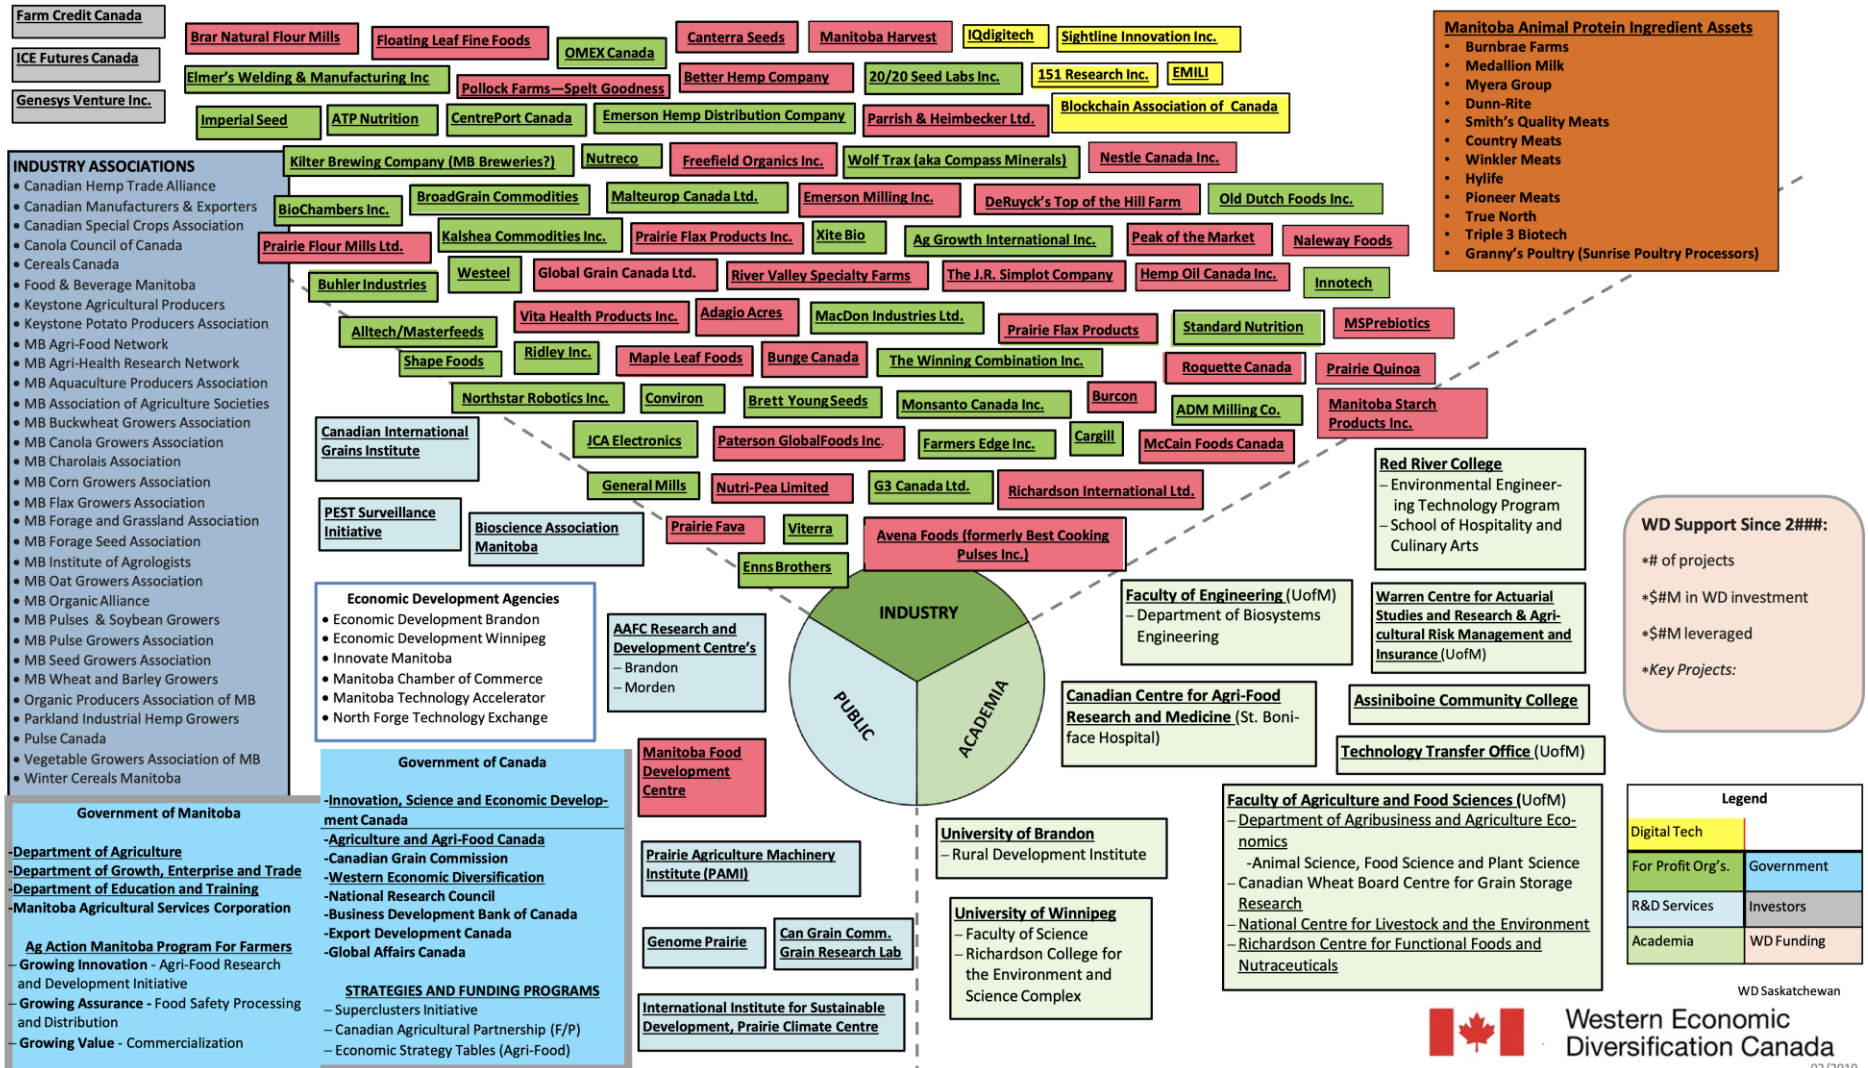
Farm Credit Canada

ICE Futures Canada

Genesys Venture Inc.

Brar Natural Flour Mills

Floating Leaf Fine Foods

OMEX Canada

Canterra Seeds

Manitoba Harvest

IQdigitech

Sightline Innovation Inc.

Elmer's Welding & Manufacturing Inc

Pollock Farms—Spelt Goodness

Better Hemp Company

20/20 Seed Labs Inc.

151 Research Inc.

EMILI

Imperial Seed

ATP Nutrition

CentrePort Canada

Emerson Hemp Distribution Company

Parrish & Heimbecker Ltd.

Blockchain Association of Canada

Manitoba Animal Protein Ingredient Assets
• Burnbrae Farms
• Medallion Milk
• Myera Group
• Dunn-Rite
• Smith's Quality Meats
• Country Meats
• Winkler Meats
• Hylife
• Pioneer Meats
• True North
• Triple 3 Biotech
• Granny's Poultry (Sunrise Poultry Processors)

INDUSTRY ASSOCIATIONS
• Canadian Hemp Trade Alliance
• Canadian Manufacturers & Exporters
• Canadian Special Crops Association
• Canola Council of Canada
• Cereals Canada
• Food & Beverage Manitoba
• Keystone Agricultural Producers
• Keystone Potato Producers Association
• MB Agri-Food Network
• MB Agri-Health Research Network
• MB Aquaculture Producers Association
• MB Association of Agriculture Societies
• MB Buckwheat Growers Association
• MB Canola Growers Association
• MB Charolais Association
• MB Corn Growers Association
• MB Flax Growers Association
• MB Forage and Grassland Association
• MB Forage Seed Association
• MB Institute of Agrologists
• MB Oat Growers Association
• MB Organic Alliance
• MB Pulses & Soybean Growers
• MB Pulse Growers Association
• MB Seed Growers Association
• MB Wheat and Barley Growers
• Organic Producers Association of MB
• Parkland Industrial Hemp Growers
• Pulse Canada
• Vegetable Growers Association of MB
• Winter Cereals Manitoba

Kilter Brewing Company (MB Breweries?)

Nutreco

Freefield Organics Inc.

Wolf Trax (aka Compass Minerals)

Nestle Canada Inc.

BioChambers Inc.

BroadGrain Commodities

Malteurop Canada Ltd.

Emerson Milling Inc.

DeRuyck's Top of the Hill Farm

Old Dutch Foods Inc.

Prairie Flour Mills Ltd.

Kalshea Commodities Inc.

Prairie Flax Products Inc.

Xite Bio

Ag Growth International Inc.

Peak of the Market

Naleway Foods

Buhler Industries

Westeel

Global Grain Canada Ltd.

River Valley Specialty Farms

The J.R. Simplot Company

Hemp Oil Canada Inc.

Innotech

Vita Health Products Inc.

Adagio Acres

MacDon Industries Ltd.

Prairie Flax Products

Standard Nutrition

MSPrebiotics

Alltech/Masterfeeds

Ridley Inc.

Shape Foods

Maple Leaf Foods

Bunge Canada

The Winning Combination Inc.

Roquette Canada

Prairie Quinoa

Northstar Robotics Inc.

Conviron

Brett Young Seeds

Monsanto Canada Inc.

Burcon

ADM Milling Co.

Manitoba Starch Products Inc.

Canadian International Grains Institute

JCA Electronics

Paterson GlobalFoods Inc.

Farmers Edge Inc.

Cargill

McCain Foods Canada

General Mills

Nutri-Pea Limited

G3 Canada Ltd.

Richardson International Ltd.

Red River College
– Environmental Engineering Technology Program
– School of Hospitality and Culinary Arts

PEST Surveillance Initiative

Bioscience Association Manitoba

Prairie Fava

Viterra

Avena Foods (formerly Best Cooking Pulses Inc.)

Enns Brothers

WD Support Since 2###:
*# of projects
*$#M in WD investment
*$#M leveraged
*Key Projects:

Economic Development Agencies
• Economic Development Brandon
• Economic Development Winnipeg
• Innovate Manitoba
• Manitoba Chamber of Commerce
• Manitoba Technology Accelerator
• North Forge Technology Exchange

AAFC Research and Development Centre's
– Brandon
– Morden

INDUSTRY

PUBLIC

ACADEMIA

Faculty of Engineering (UofM)
– Department of Biosystems Engineering

Warren Centre for Actuarial Studies and Research & Agricultural Risk Management and Insurance (UofM)

Canadian Centre for Agri-Food Research and Medicine (St. Boniface Hospital)

Assiniboine Community College

Technology Transfer Office (UofM)

Government of Canada

-Innovation, Science and Economic Development Canada
-Agriculture and Agri-Food Canada
-Canadian Grain Commission
-Western Economic Diversification
-National Research Council
-Business Development Bank of Canada
-Export Development Canada
-Global Affairs Canada

STRATEGIES AND FUNDING PROGRAMS
– Superclusters Initiative
– Canadian Agricultural Partnership (F/P)
– Economic Strategy Tables (Agri-Food)

Manitoba Food Development Centre

Government of Manitoba

-Department of Agriculture
-Department of Growth, Enterprise and Trade
-Department of Education and Training
-Manitoba Agricultural Services Corporation

Ag Action Manitoba Program For Farmers
- Growing Innovation - Agri-Food Research and Development Initiative
- Growing Assurance - Food Safety Processing and Distribution
- Growing Value - Commercialization

Prairie Agriculture Machinery Institute (PAMI)

Genome Prairie

Can Grain Comm. Grain Research Lab

International Institute for Sustainable Development, Prairie Climate Centre

University of Brandon
– Rural Development Institute

University of Winnipeg
– Faculty of Science
– Richardson College for the Environment and Science Complex

Faculty of Agriculture and Food Sciences (UofM)
– Department of Agribusiness and Agriculture Economics
-Animal Science, Food Science and Plant Science
– Canadian Wheat Board Centre for Grain Storage Research
– National Centre for Livestock and the Environment
– Richardson Centre for Functional Foods and Nutraceuticals

Legend
| Digital Tech | |
|---|---|
| For Profit Org's. | Government |
| R&D Services | Investors |
| Academia | WD Funding |

WD Saskatchewan

Western Economic Diversification Canada